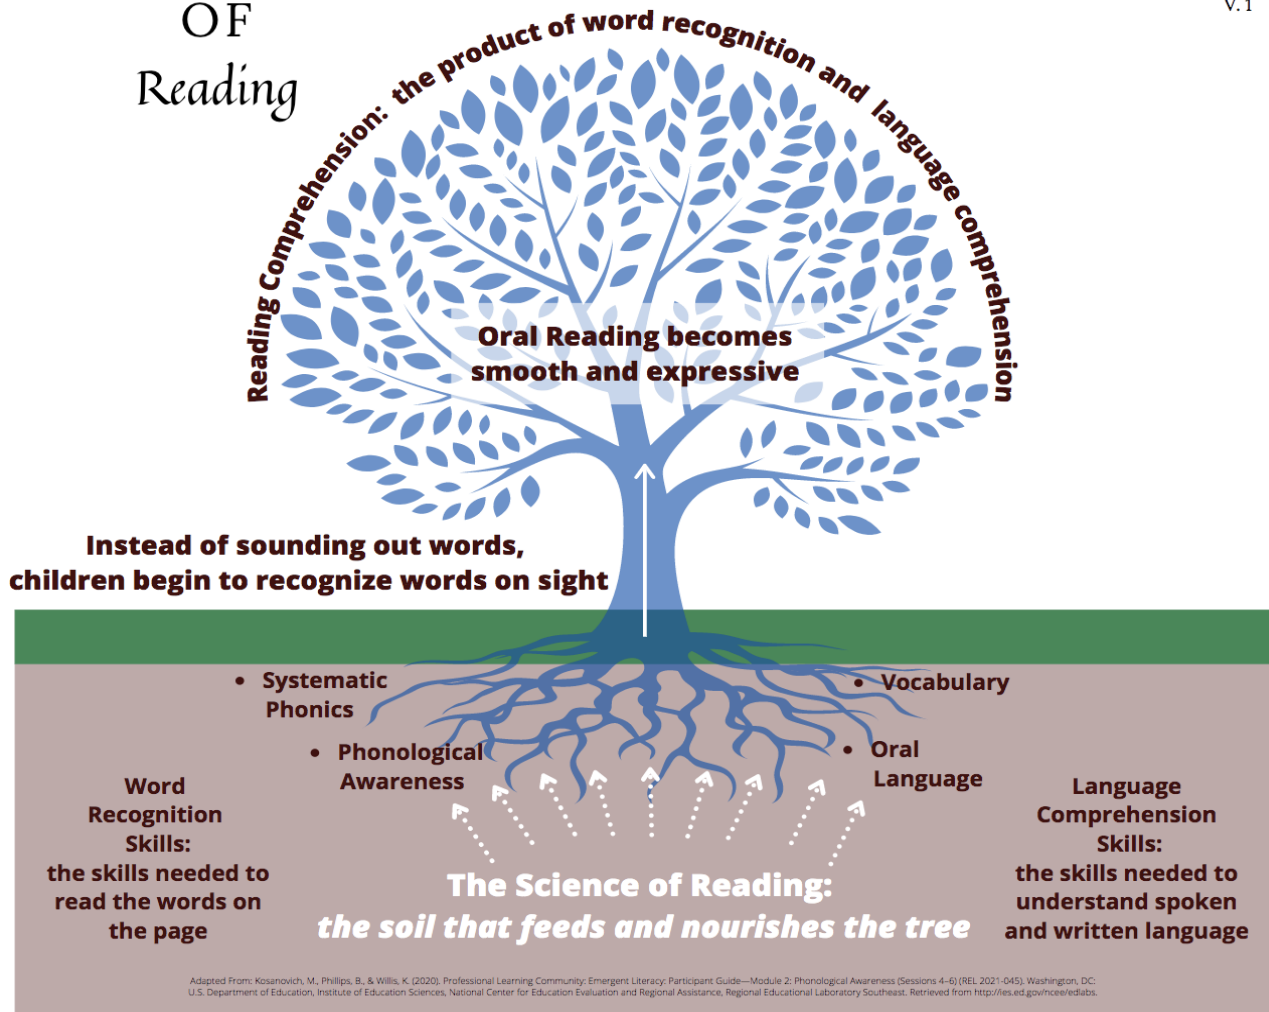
OF
Reading

V.1

Reading Comprehension: the product of word recognition and language comprehension

Oral Reading becomes smooth and expressive

Instead of sounding out words, children begin to recognize words on sight

• Systematic Phonics

• Phonological Awareness

• Vocabulary

• Oral Language

Word Recognition Skills: the skills needed to read the words on the page

Language Comprehension Skills: the skills needed to understand spoken and written language

The Science of Reading: the soil that feeds and nourishes the tree

Adapted From: Kosanovich, M., Phillips, B., & Willis, K. (2020). Professional Learning Community: Emergent Literacy: Participant Guide—Module 2: Phonological Awareness (Sessions 4–6) (REL 2021-045). Washington, DC: U.S. Department of Education, Institute of Education Sciences, National Center for Education Evaluation and Regional Assistance, Regional Educational Laboratory Southeast. Retrieved from http://ies.ed.gov/ncee/edlabs.